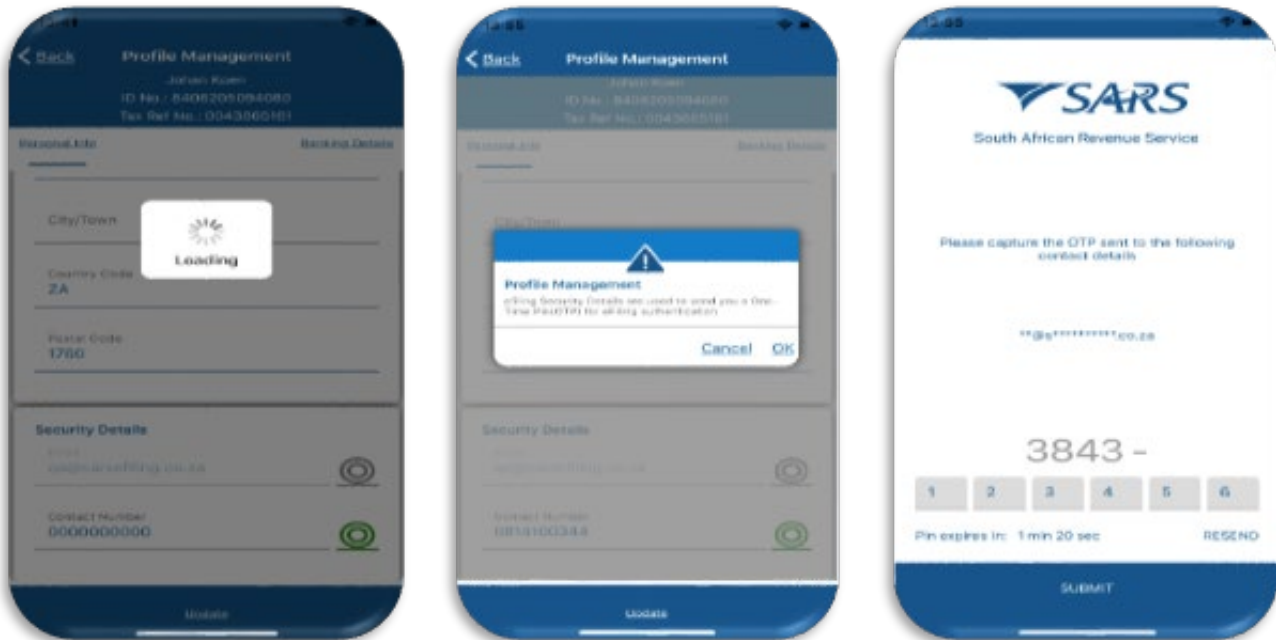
< Back Profile Management
Johan Koen
ID No.: 8406205094080
Tax Ref No.: 0043660181

Personal Info Banking Details

City/Town

Loading

Country Code
ZA

Postal Code
1760

Security Details
Email
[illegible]

Contact Number
0000000000

Update

< Back Profile Management
Johan Koen
ID No.: 8406205094080
Tax Ref No.: 0043660181

Personal Info Banking Details

City/Town

Profile Management
eFiling Security Details are used to send you a One-Time Pin(OTP) for eFiling authentication

Cancel OK

Security Details
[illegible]

Contact Number
0814100344

Update

SARS
South African Revenue Service

Please capture the OTP sent to the following contact details

**@s***********co.za

3843 -

1 2 3 4 5 6

Pin expires in: 1 min 20 sec RESEND

SUBMIT